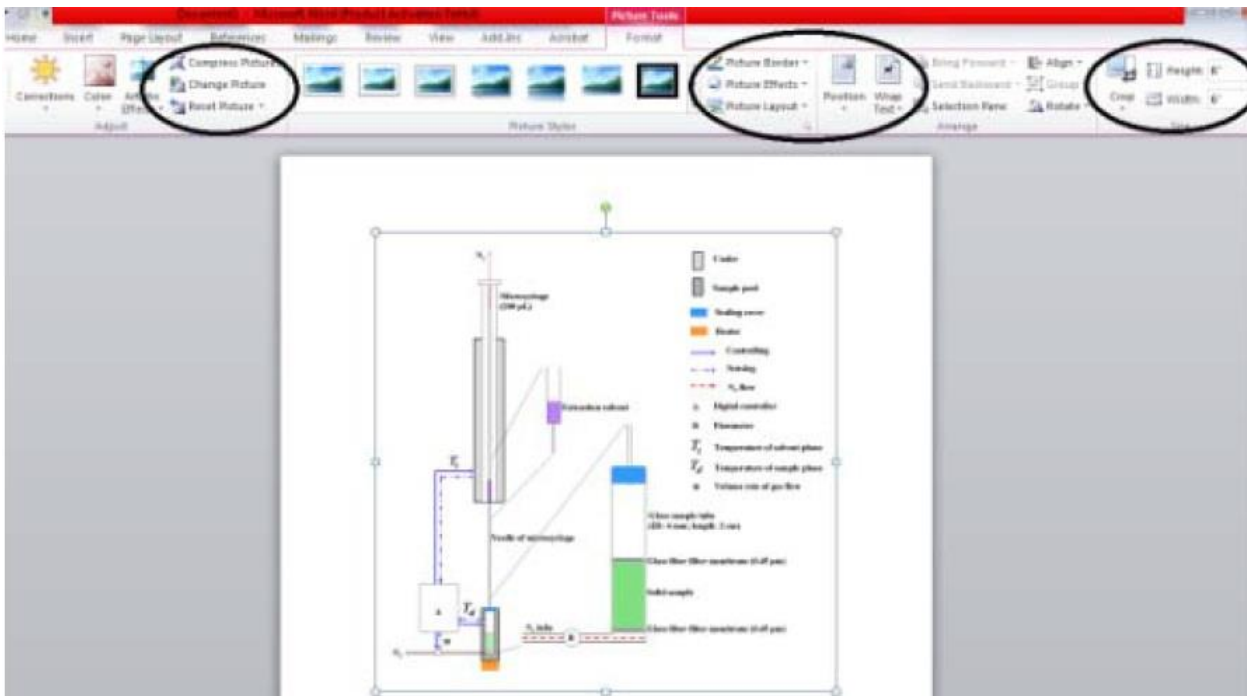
Document1 - Microsoft Word (Product Activation Failed)
Picture Tools
Home Insert Page Layout References Mailings Review View Add-Ins Acrobat Format
Corrections Color Artistic Effects
Compress Pictures
Change Picture
Reset Picture
Adjust
Picture Styles
Picture Border
Picture Effects
Picture Layout
Position Wrap Text
Bring Forward
Send Backward
Selection Pane
Align
Group
Rotate
Arrange
Crop
Height: 6"
Width: 6"
Size

$N_2$
Microsyringe (100 μL)
Extraction solvent
$T_s$
Needle of microsyringe
Glass sample tube (ID: 4 mm; length: 2 cm)
Glass fiber filter membrane (0.45 μm)
Solid sample
Glass fiber filter membrane (0.45 μm)
$T_d$
$N_2$ inlet
$N_2$
Cooler
Sample pool
Sealing cover
Heater
Controlling
Sensing
$N_2$ flow
Digital controller
Flowmeter
$T_s$ Temperature of solvent phase
$T_d$ Temperature of sample phase
Volume rate of gas flow